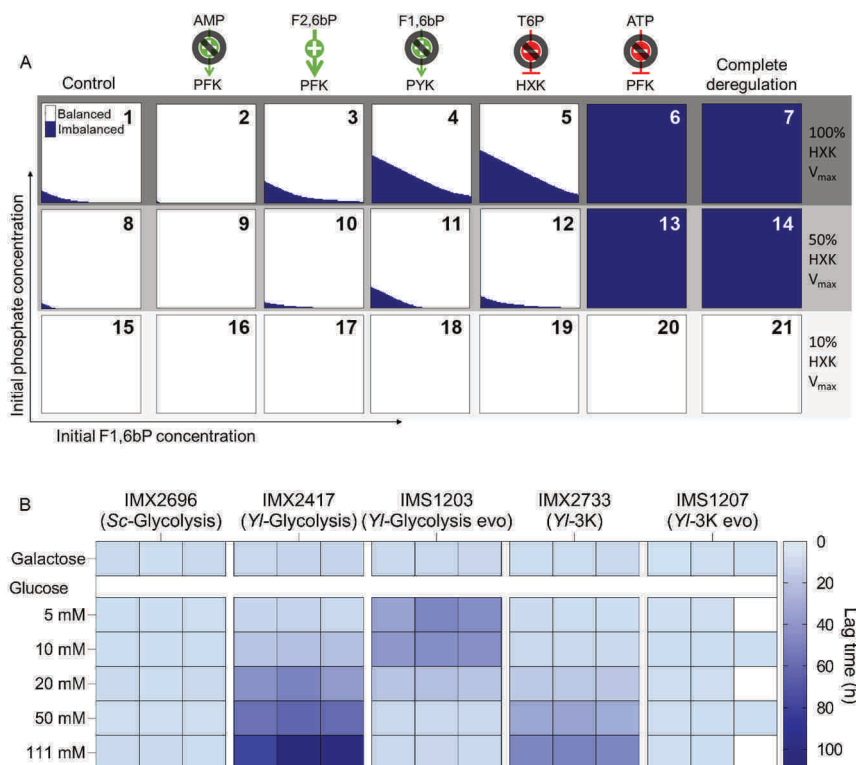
A

Control

AMP
PFK

F2,6bP
PFK

F1,6bP
PYK

T6P
HXK

ATP
PFK

Complete deregulation

Balanced
Imbalanced

1

2

3

4

5

6

7

100% HXK $V_{max}$

8

9

10

11

12

13

14

50% HXK $V_{max}$

15

16

17

18

19

20

21

10% HXK $V_{max}$

Initial phosphate concentration

Initial F1,6bP concentration

B

IMX2696
(Sc-Glycolysis)

IMX2417
(Yl-Glycolysis)

IMS1203
(Yl-Glycolysis evo)

IMX2733
(Yl-3K)

IMS1207
(Yl-3K evo)

Galactose

Glucose

5 mM

10 mM

20 mM

50 mM

111 mM

0

20

40

60

80

100

Lag time (h)